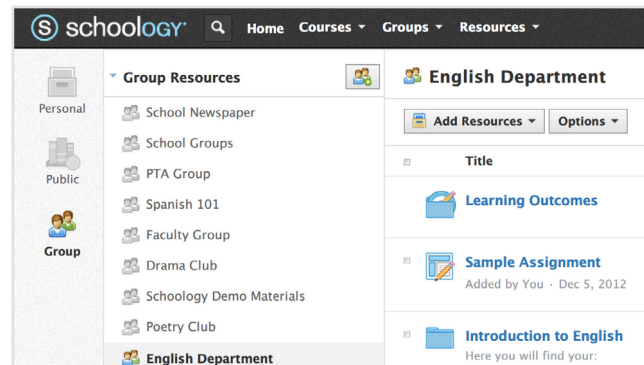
schoology

Home Courses ▾ Groups ▾ Resources ▾

Personal

Public

Group

▾ Group Resources

School Newspaper

School Groups

PTA Group

Spanish 101

Faculty Group

Drama Club

Schoology Demo Materials

Poetry Club

English Department

English Department

Add Resources ▾

Options ▾

Title

Learning Outcomes

Sample Assignment

Added by You · Dec 5, 2012

Introduction to English

Here you will find your: